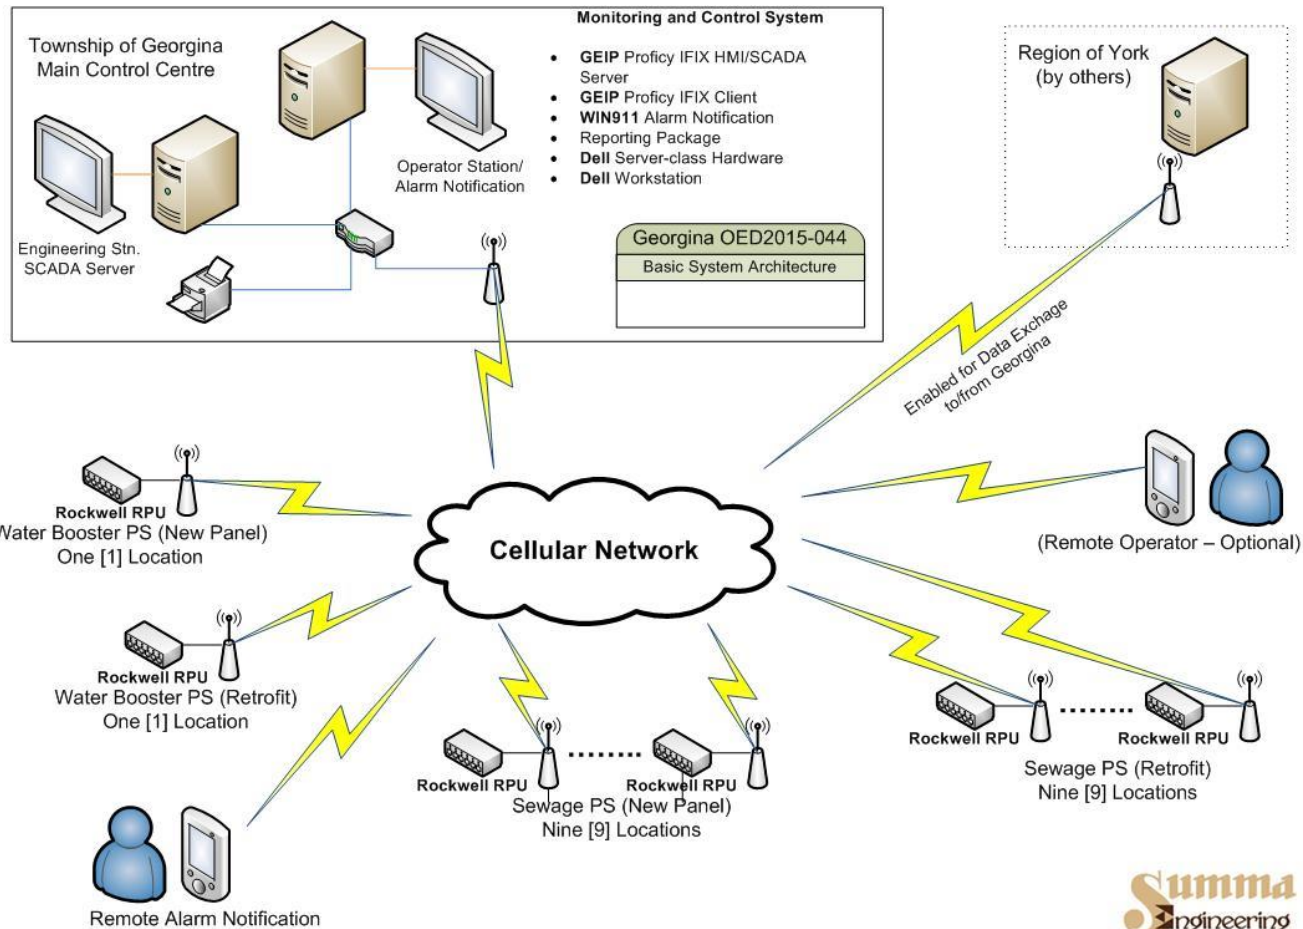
Township of Georgina
Main Control Centre

Monitoring and Control System

- **GEIP** Proficy IFIX HMI/SCADA Server
- **GEIP** Proficy IFIX Client
- **WIN911** Alarm Notification
- Reporting Package
- **Dell** Server-class Hardware
- **Dell** Workstation

Operator Station/
Alarm Notification

Engineering Stn.
SCADA Server

Georgina OED2015-044
Basic System Architecture

Region of York
(by others)

Enabled for Data Exchange
to/from Georgina

Rockwell RPU
Water Booster PS (New Panel)
One [1] Location

Cellular Network

(Remote Operator – Optional)

Rockwell RPU
Water Booster PS (Retrofit)
One [1] Location

Rockwell RPU
Rockwell RPU
Sewage PS (New Panel)
Nine [9] Locations

Rockwell RPU
Rockwell RPU
Sewage PS (Retrofit)
Nine [9] Locations

Remote Alarm Notification

Summa
Engineering